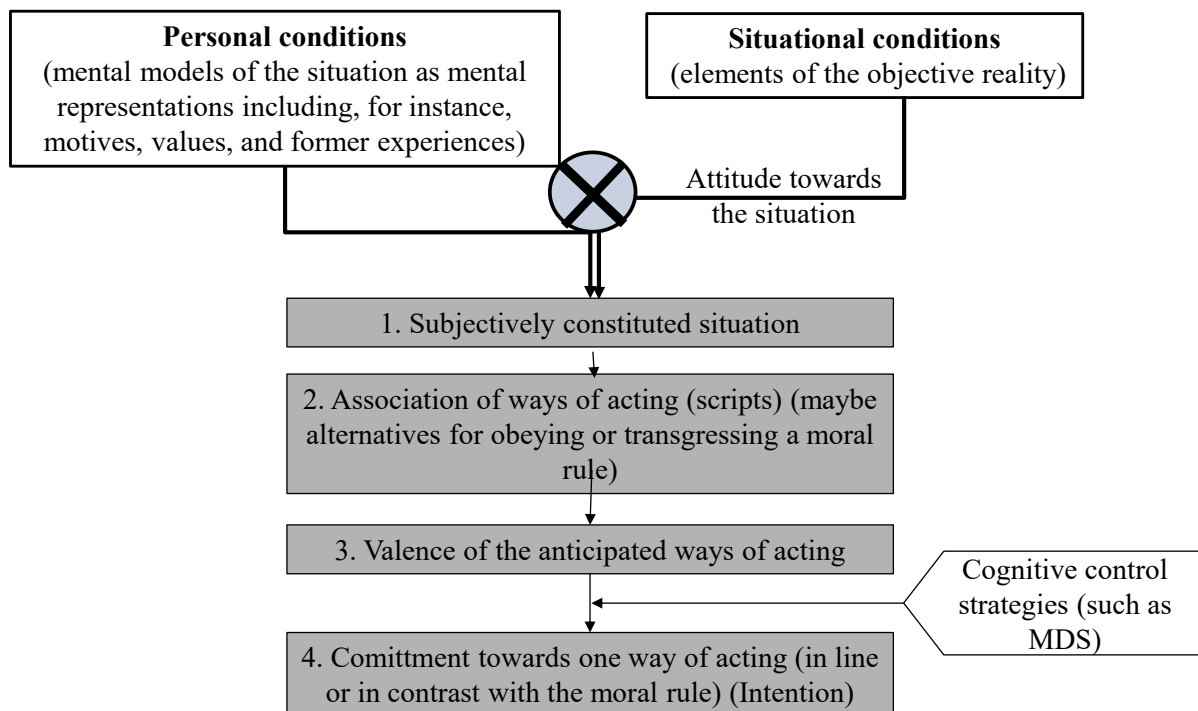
**Personal conditions**
(mental models of the situation as mental representations including, for instance, motives, values, and former experiences)

**Situational conditions**
(elements of the objective reality)

Attitude towards the situation

1. Subjectively constituted situation

2. Association of ways of acting (scripts) (maybe alternatives for obeying or transgressing a moral rule)

3. Valence of the anticipated ways of acting

Cognitive control strategies (such as MDS)

4. Comittment towards one way of acting (in line or in contrast with the moral rule) (Intention)